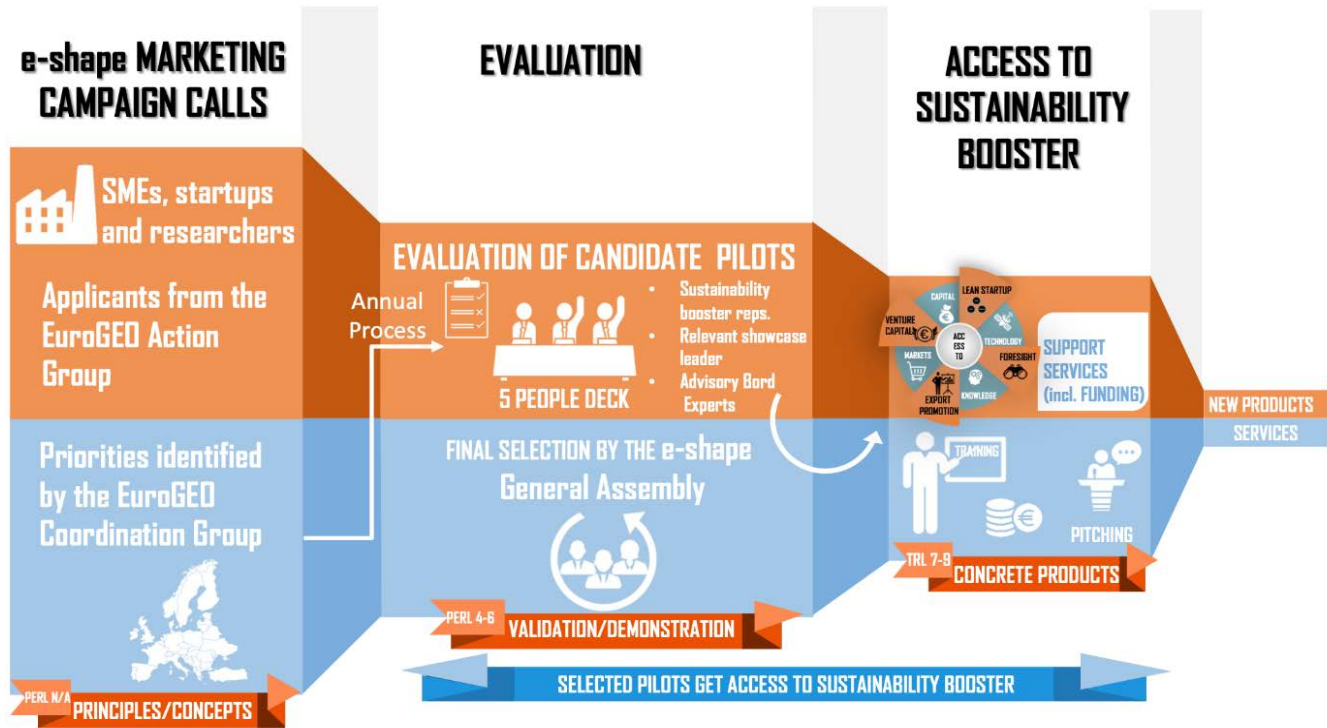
e-shape MARKETING CAMPAIGN CALLS

EVALUATION

ACCESS TO SUSTAINABILITY BOOSTER

SMEs, startups and researchers

Applicants from the EuroGEO Action Group

Priorities identified by the EuroGEO Coordination Group

PERL N/A

PRINCIPLES/CONCEPTS

Annual Process

EVALUATION OF CANDIDATE PILOTS

5 PEOPLE DECK

- Sustainability booster reps.
- Relevant showcase leader
- Advisory Bord Experts

FINAL SELECTION BY THE e-shape General Assembly

PERL 4-6

VALIDATION/DEMONSTRATION

SELECTED PILOTS GET ACCESS TO SUSTAINABILITY BOOSTER

CAPITAL

LEAN STARTUP

VENTURE CAPITAL

ACCESS TO

TECHNOLOGY

MARKETS

FORESIGHT

EXPORT PROMOTION

KNOWLEDGE

SUPPORT SERVICES (incl. FUNDING)

TRAINING

PITCHING

TRL 7-9

CONCRETE PRODUCTS

NEW PRODUCTS

SERVICES